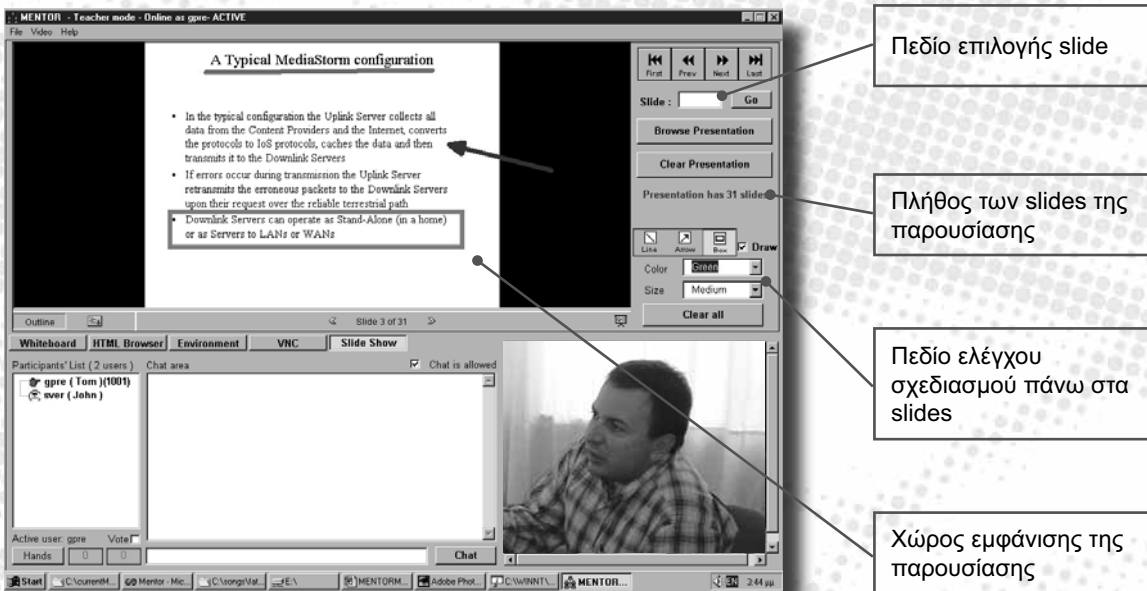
MENTOR - Teacher mode - Online as gpre- ACTIVE
File Video Help

A Typical MediaStorm configuration

- In the typical configuration the Uplink Server collects all data from the Content Providers and the Internet, converts the protocols to IoS protocols, caches the data and then transmits it to the Downlink Servers
- If errors occur during transmission the Uplink Server retransmits the erroneous packets to the Downlink Servers upon their request over the reliable terrestrial path
- Downlink Servers can operate as Stand-Alone (in a home) or as Servers to LANs or WANs

First Prev Next Last
Slide : Go
Browse Presentation
Clear Presentation
Presentation has 31 slides
Line Arrow Box Draw
Color Green
Size Medium
Clear all

Outline Slide 3 of 31

Whiteboard HTML Browser Environment VNC Slide Show
Participants' List ( 2 users ) Chat area Chat is allowed
gpre ( Tom )(1001)
sver ( John )
Active user: gpre Vote
Hands 0 0 Chat

Start C:\currentM... Mentor - Mic... C:\songs\lat... E:\ MENTORM... Adobe Phot... C:\WINNT\... MENTOR... EN 3:44 μμ

Πεδίο επιλογής slide

Πλήθος των slides της παρουσίασης

Πεδίο ελέγχου σχεδιασμού πάνω στα slides

Χώρος εμφάνισης της παρουσίασης